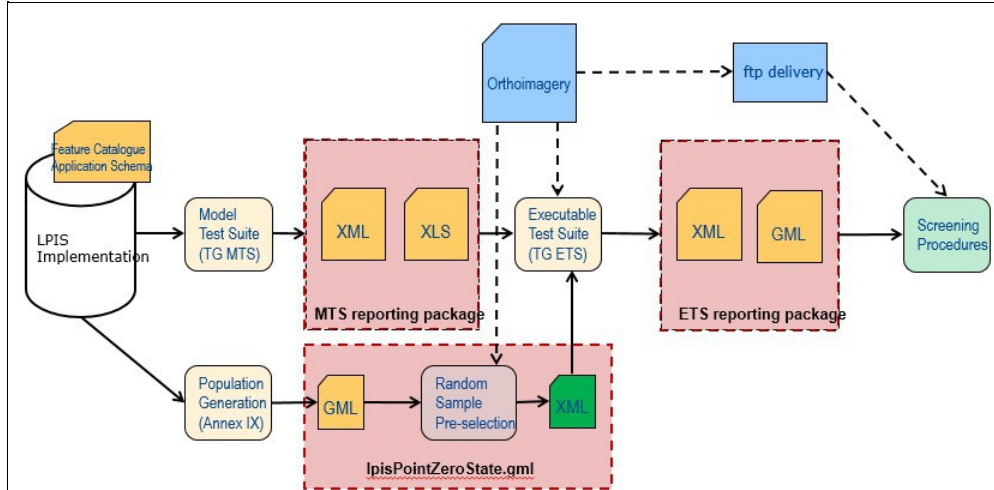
Feature Catalogue Application Schema

LPIS Implementation

Model Test Suite (TG MTS)

XML

XLS

MTS reporting package

Orthoimagery

ftp delivery

Executable Test Suite (TG ETS)

XML

GML

ETS reporting package

Screening Procedures

Population Generation (Annex IX)

GML

Random Sample Pre-selection

XML

lpisPointZeroState.gml